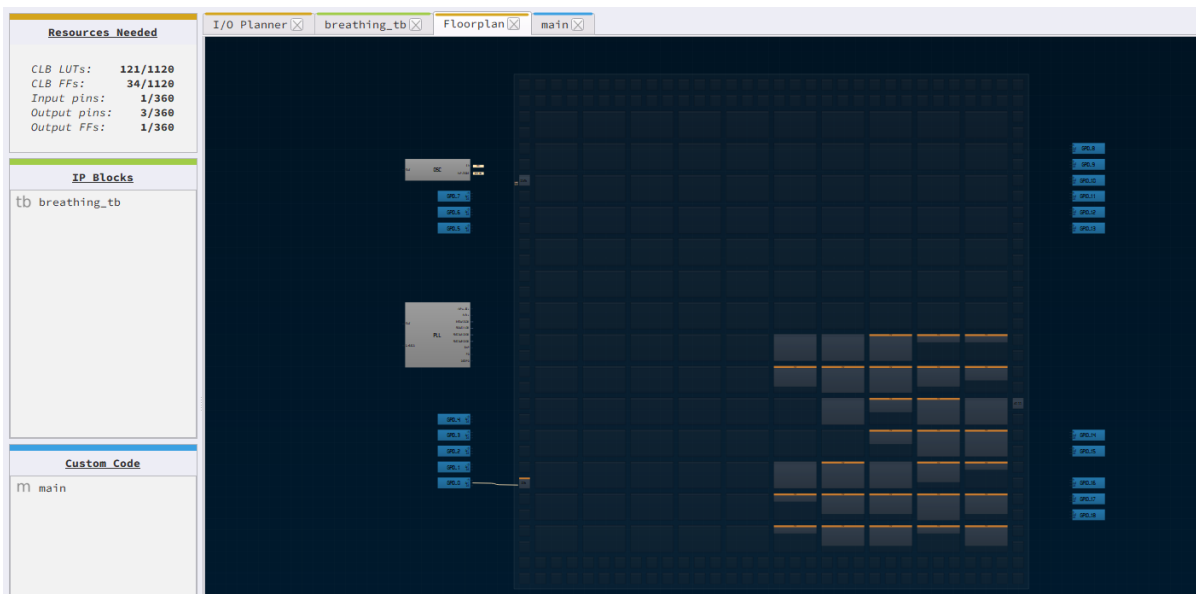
Resources Needed

CLB LUTs: 121/1120
CLB FFs: 34/1120
Input pins: 1/360
Output pins: 3/360
Output FFs: 1/360

IP Blocks

tb breathing_tb

Custom Code

m main

I/O Planner ☒ breathing_tb ☒ Floorplan ☒ main ☒

OSC

PLL

GPIO_7
GPIO_6
GPIO_5

GPIO_4
GPIO_3
GPIO_2
GPIO_1
GPIO_0

GPIO_8
GPIO_9
GPIO_10
GPIO_11
GPIO_12
GPIO_13

GPIO_14
GPIO_15

GPIO_16
GPIO_17
GPIO_18